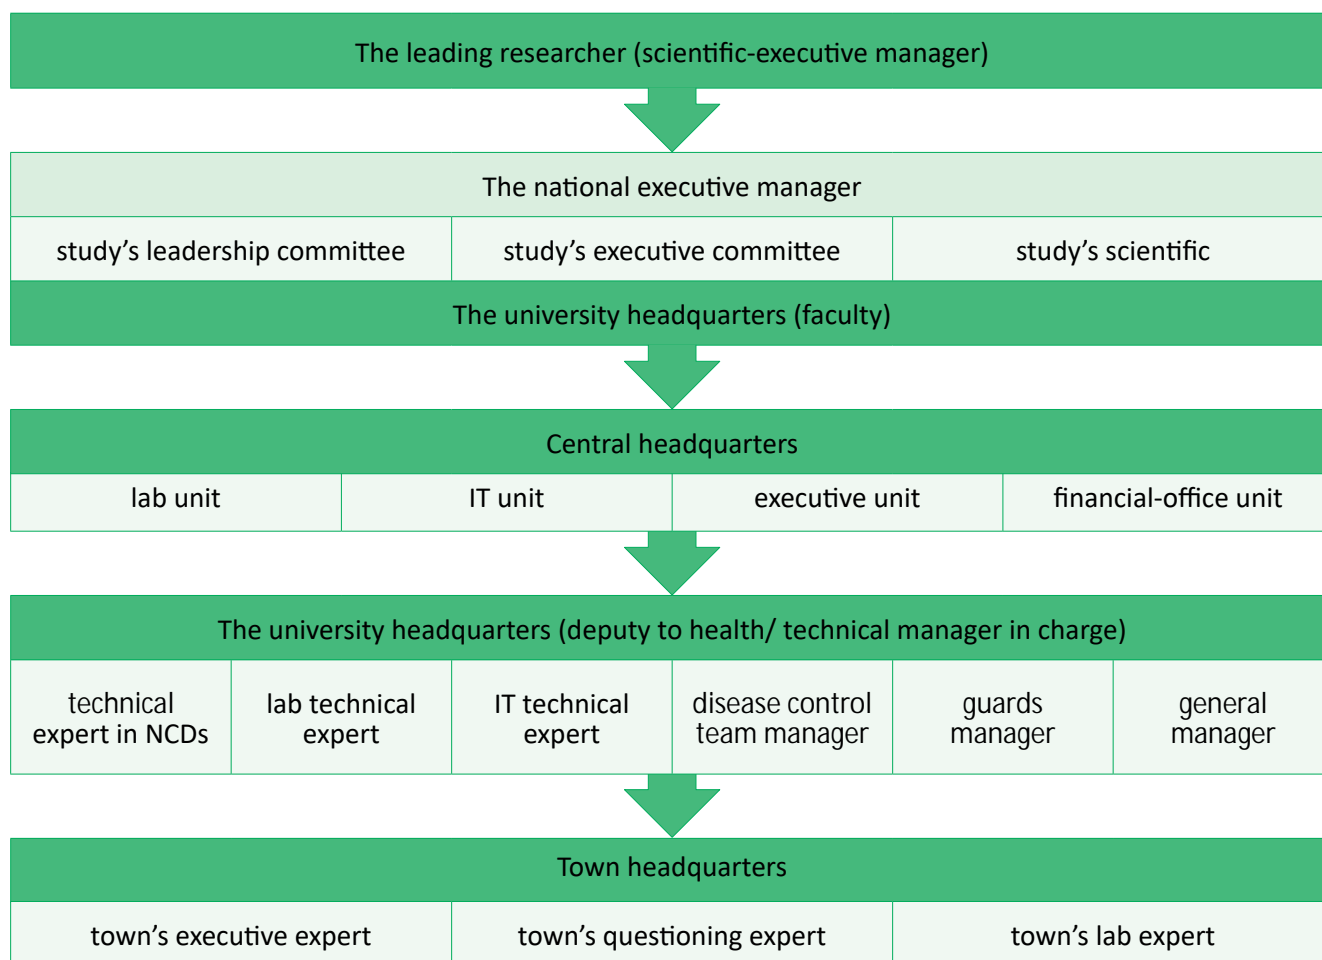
The leading researcher (scientific-executive manager)

The national executive manager

| study’s leadership committee | study’s executive committee | study’s scientific |
|---|---|---|

The university headquarters (faculty)

Central headquarters

| lab unit | IT unit | executive unit | financial-office unit |
|---|---|---|---|

The university headquarters (deputy to health/ technical manager in charge)

| technical expert in NCDs | lab technical expert | IT technical expert | disease control team manager | guards manager | general manager |
|---|---|---|---|---|---|

Town headquarters

| town’s executive expert | town’s questioning expert | town’s lab expert |
|---|---|---|